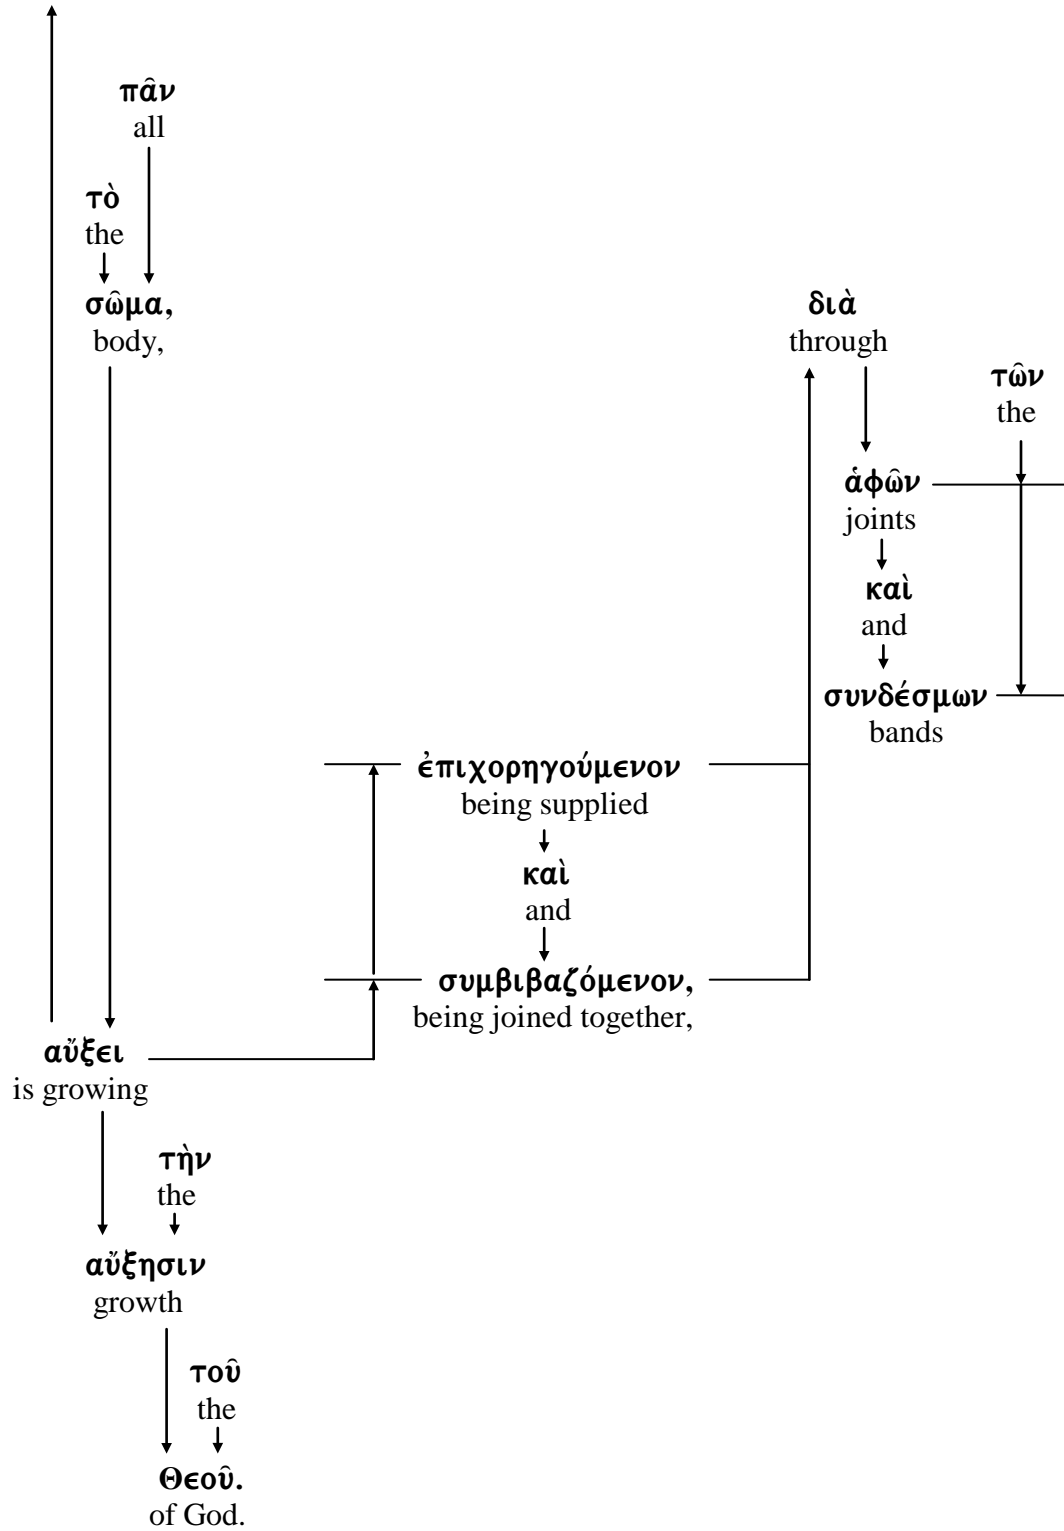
πᾶν
all

τὸ
the

σῶμα,
body,

διὰ
through

τῶν
the

ἁφῶν
joints

καὶ
and

συνδέσμων
bands

ἐπιχορηγούμενον
being supplied

καὶ
and

συμβιβαζόμενον,
being joined together,

αὔξει
is growing

τὴν
the

αὔξησιν
growth

τοῦ
the

Θεοῦ.
of God.